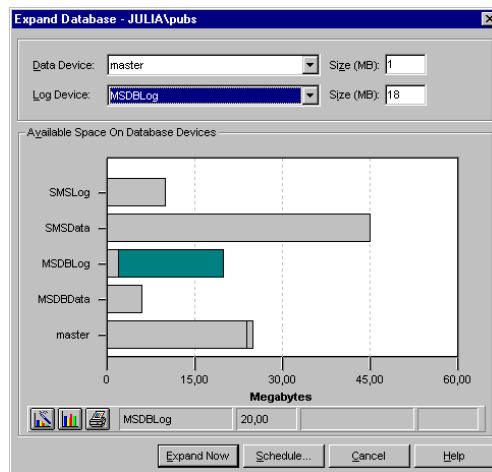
Expand Database - JULIA\pubs

Data Device: master
Size (MB): 1

Log Device: MSDBLog
Size (MB): 18

Available Space On Database Devices

SMSLog
SMSData
MSDBLog
MSDBData
master

0
15,00
30,00
45,00
60,00
Megabytes

MSDBLog
20,00

Expand Now
Schedule...
Cancel
Help